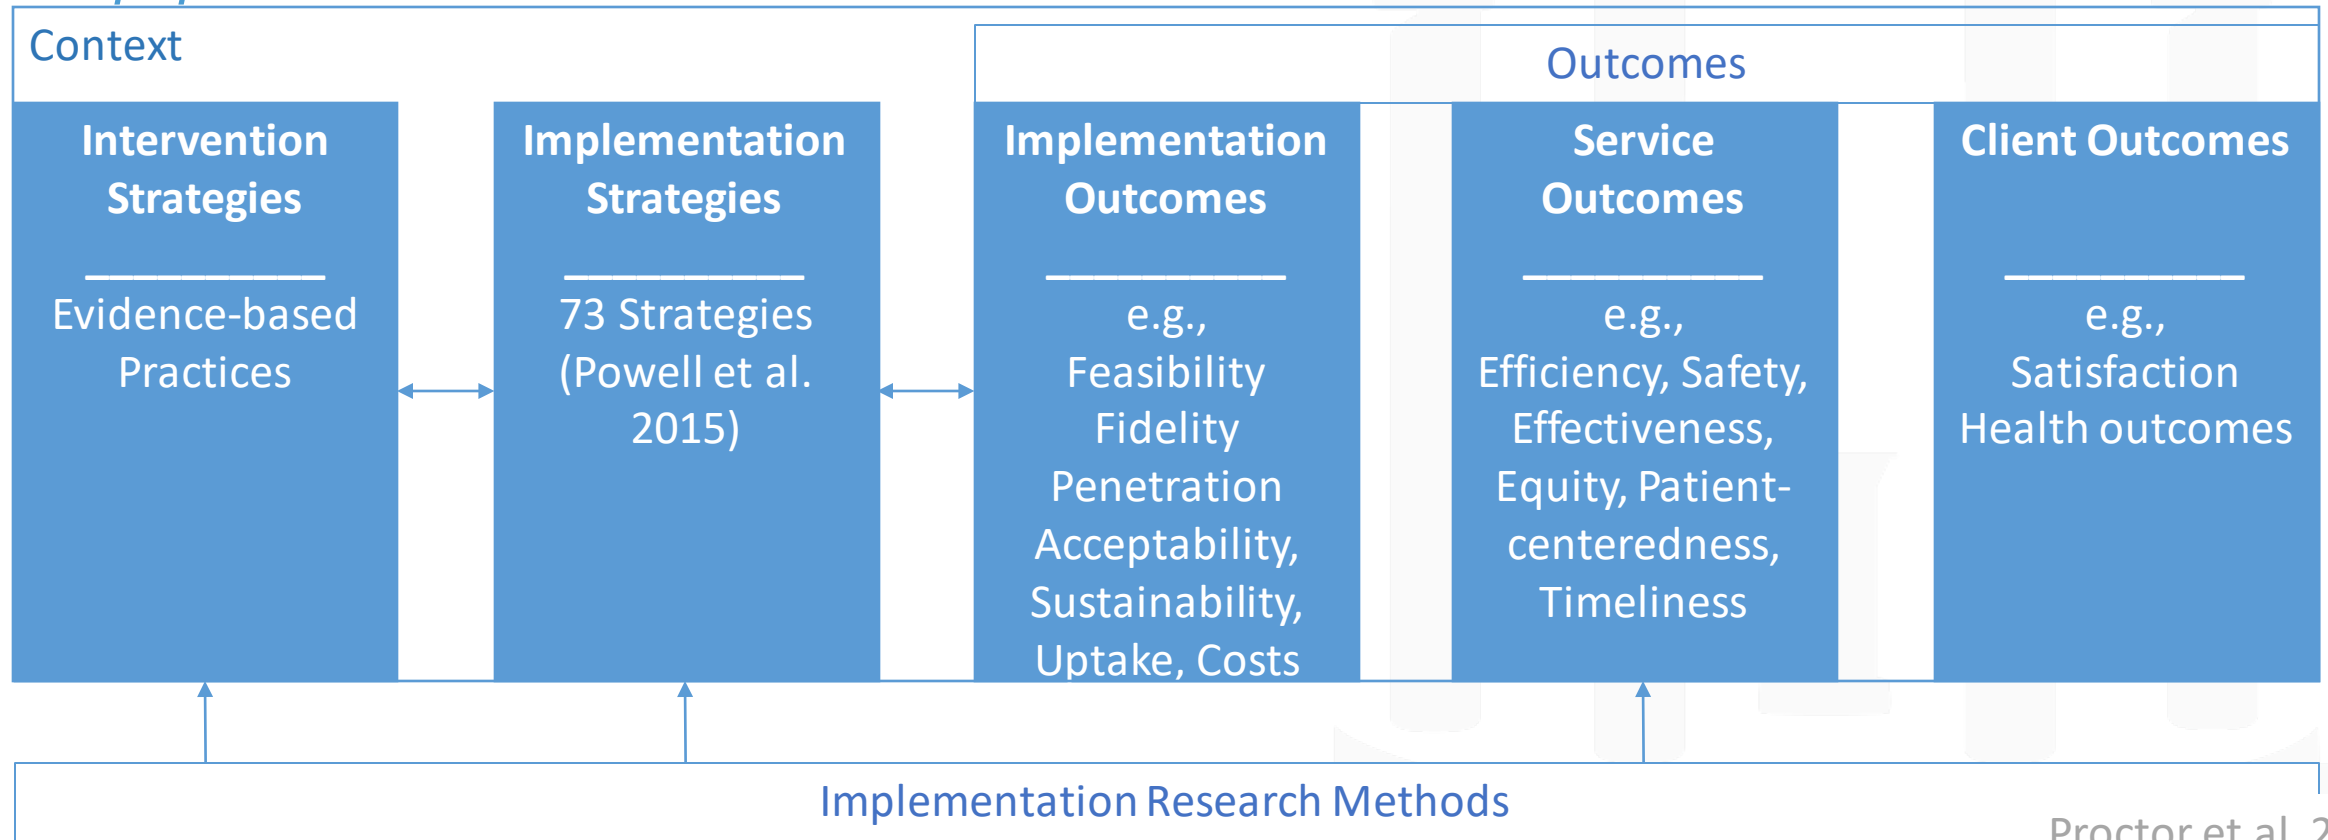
Context

Outcomes

Intervention Strategies
Evidence-based Practices

Implementation Strategies
73 Strategies (Powell et al. 2015)

Implementation Outcomes
e.g., Feasibility Fidelity Penetration Acceptability, Sustainability, Uptake, Costs

Service Outcomes
e.g., Efficiency, Safety, Effectiveness, Equity, Patient-centeredness, Timeliness

Client Outcomes
e.g., Satisfaction Health outcomes

Implementation Research Methods

Proctor et al. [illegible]